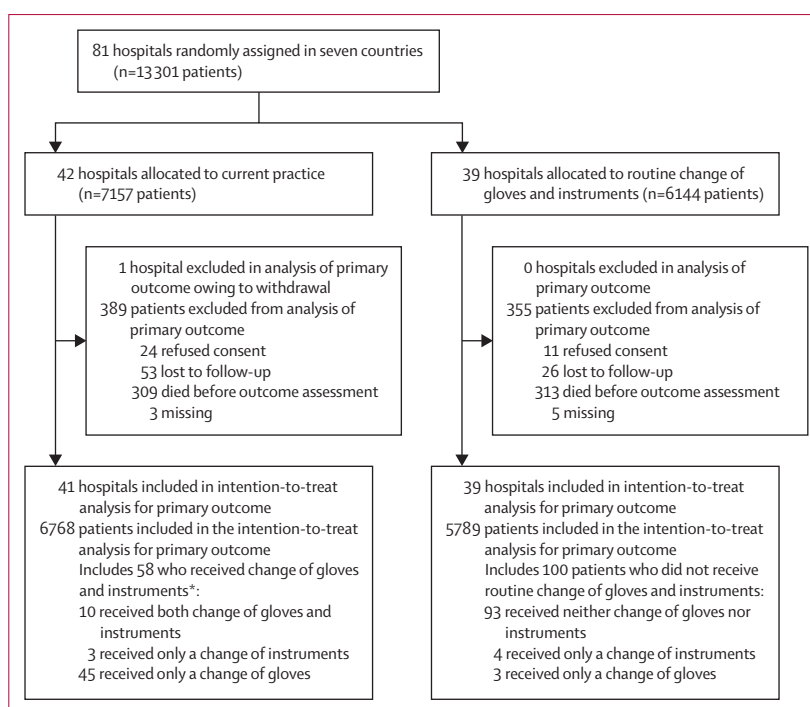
81 hospitals randomly assigned in seven countries (n=13 301 patients)

42 hospitals allocated to current practice (n=7157 patients)

39 hospitals allocated to routine change of gloves and instruments (n=6144 patients)

1 hospital excluded in analysis of primary outcome owing to withdrawal
389 patients excluded from analysis of primary outcome
24 refused consent
53 lost to follow-up
309 died before outcome assessment
3 missing

0 hospitals excluded in analysis of primary outcome
355 patients excluded from analysis of primary outcome
11 refused consent
26 lost to follow-up
313 died before outcome assessment
5 missing

41 hospitals included in intention-to-treat analysis for primary outcome
6768 patients included in the intention-to-treat analysis for primary outcome
Includes 58 who received change of gloves and instruments*:
10 received both change of gloves and instruments
3 received only a change of instruments
45 received only a change of gloves

39 hospitals included in intention-to-treat analysis for primary outcome
5789 patients included in the intention-to-treat analysis for primary outcome
Includes 100 patients who did not receive routine change of gloves and instruments:
93 received neither change of gloves nor instruments
4 received only a change of instruments
3 received only a change of gloves